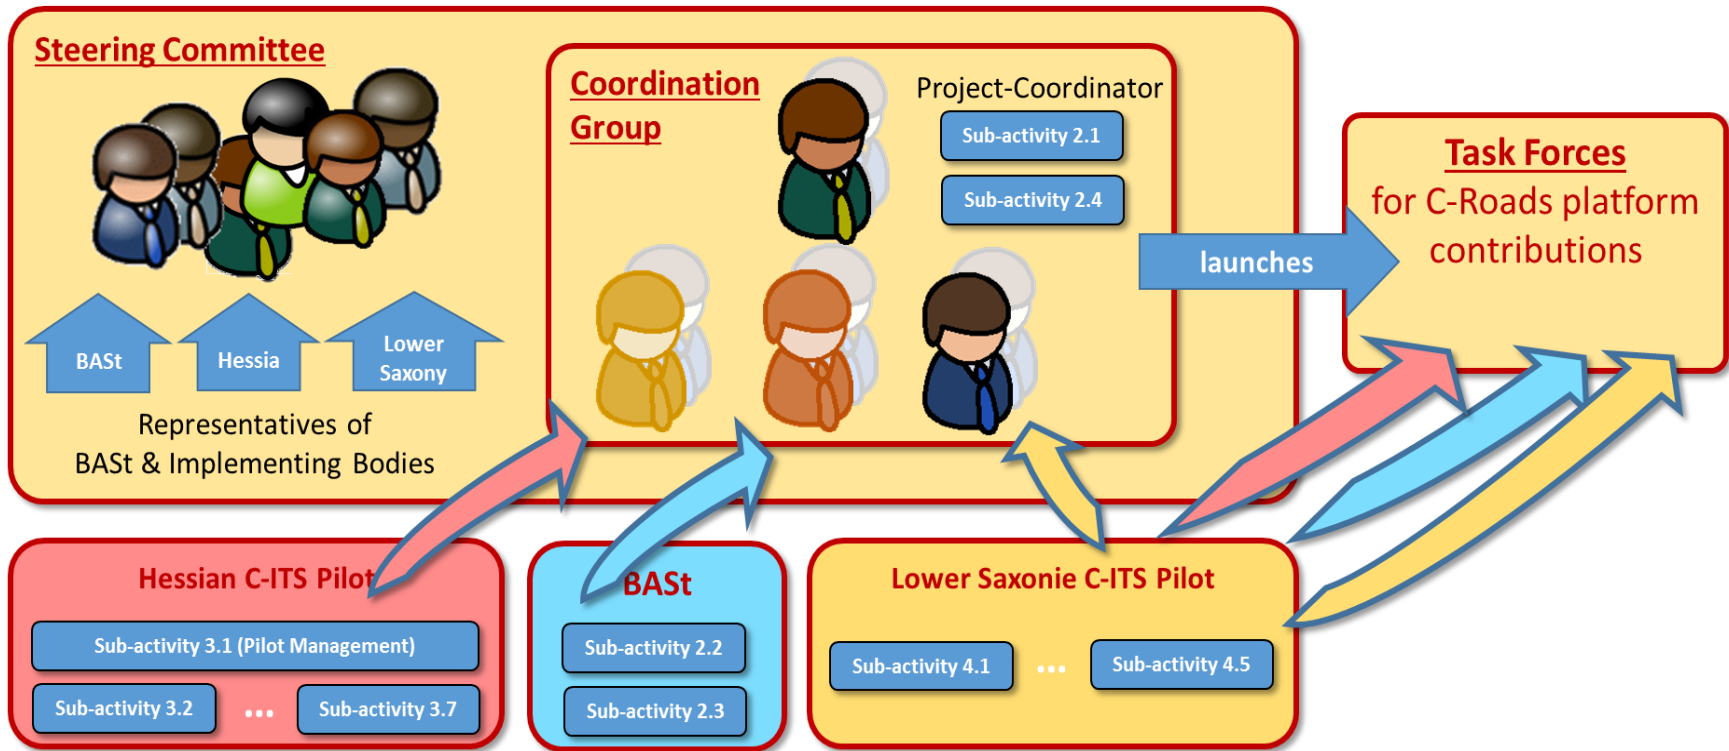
Steering Committee

BASt

Hessia

Lower Saxony

Representatives of BASt & Implementing Bodies

Coordination Group

Project-Coordinator

Sub-activity 2.1

Sub-activity 2.4

launches

Task Forces for C-Roads platform contributions

Hessian C-ITS Pilot

Sub-activity 3.1 (Pilot Management)

Sub-activity 3.2

...

Sub-activity 3.7

BASt

Sub-activity 2.2

Sub-activity 2.3

Lower Saxonie C-ITS Pilot

Sub-activity 4.1

...

Sub-activity 4.5